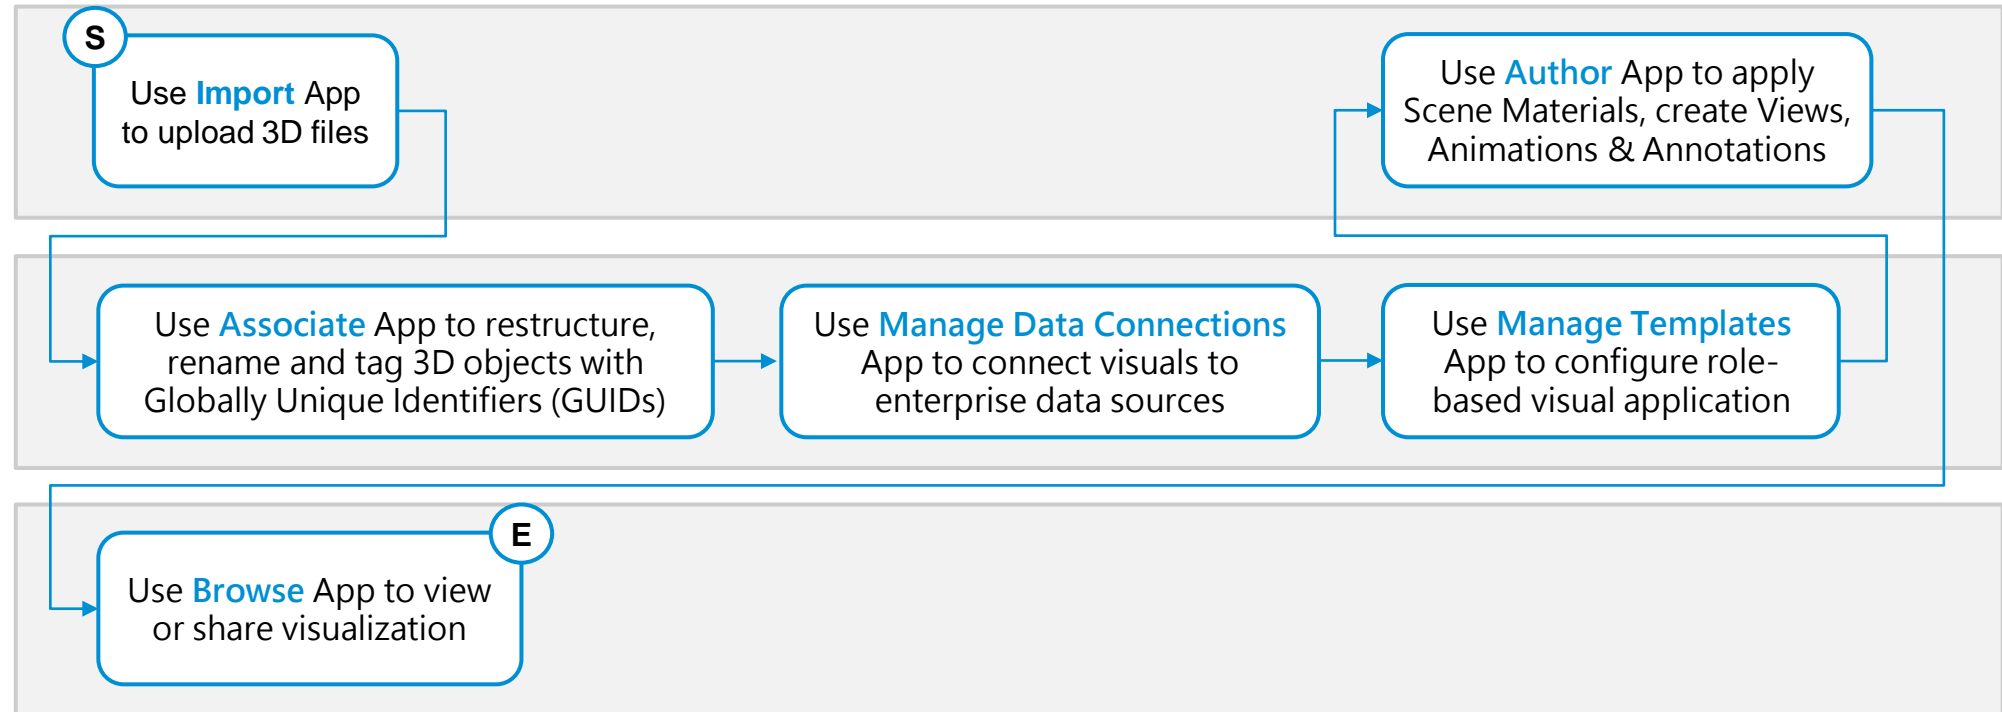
S

Use Import App to upload 3D files

Use Author App to apply Scene Materials, create Views, Animations & Annotations

Use Associate App to restructure, rename and tag 3D objects with Globally Unique Identifiers (GUIDs)

Use Manage Data Connections App to connect visuals to enterprise data sources

Use Manage Templates App to configure role-based visual application

E

Use Browse App to view or share visualization